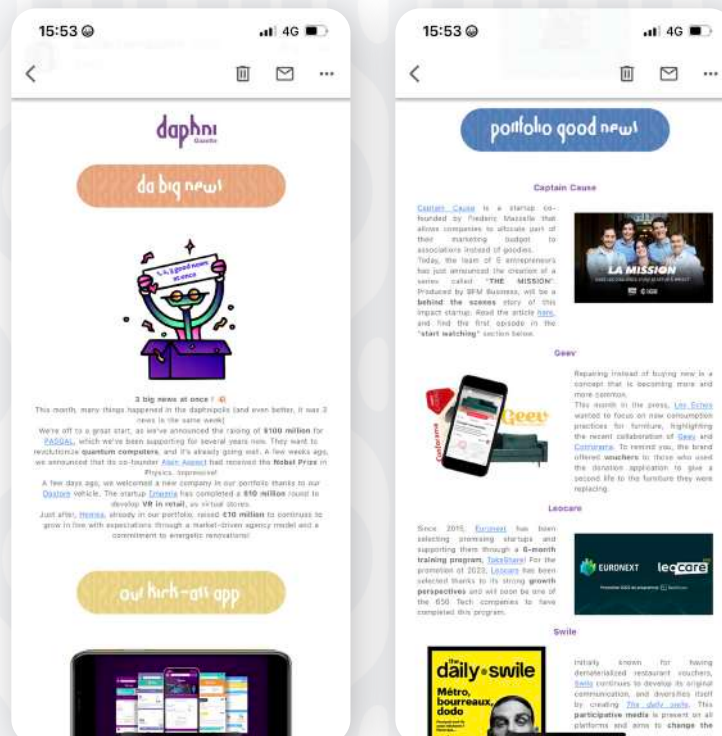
15:53

4G

daphni

da big news

1, 2, 3 good news at once

3 big news at once !

This month, many things happened in the daphnipolis (and even better, it was 3 news in the same week)

We're off to a great start, as we've announced the raising of $100 million for PASQAL, which we've been supporting for several years now. They want to revolutionize quantum computers, and it's already going well. A few weeks ago, we announced that its co-founder Alain Aspect had received the Nobel Prize in Physics. Impressive!

A few days ago, we welcomed a new company in our portfolio thanks to our Daphni vehicle. The startup Emenia has completed a $10 million round to develop VR in retail, as virtual stores.

Just after, Hemea, already in our portfolio, raised €10 million to continues to grow in line with expectations through a market-driven agency model and a commitment to energetic renovations!

our kick-off app

15:53

4G

portfolio good news

Captain Cause

Captain Cause is a startup co-founded by Frederic Mazzella that allows companies to allocate part of their marketing budget to associations instead of goodies.

Today, the team of 5 entrepreneurs has just announced the creation of a series called "THE MISSION". Produced by BFM Business, will be a behind the scenes story of this impact startup. Read the article here, and find the first episode in the "start watching" section below.

LA MISSION

Geev

Repairing instead of buying new is a concept that is becoming more and more common.

This month in the press, Les Echos wanted to focus on new consumption practices for furniture, highlighting the recent collaboration of Geev and Conforama. To remind you, the brand offered vouchers to those who used the donation application to give a second life to the furniture they were replacing.

Geev

Conforama

Leocare

Since 2015, Euronext has been selecting promising startups and supporting them through a 6-month training program, TechShare! For the promotion of 2023, Leocare has been selected thanks to its strong growth perspectives and will soon be one of the 650 Tech companies to have completed this program.

EURONEXT

leocare

Swile

daily•swile

Métro, bourreaux, dodo

Initially known for having dematerialized restaurant vouchers, Swile continues to develop its original communication, and diversifies itself by creating The daily swile. This participative media is present on all platforms and aims to change the